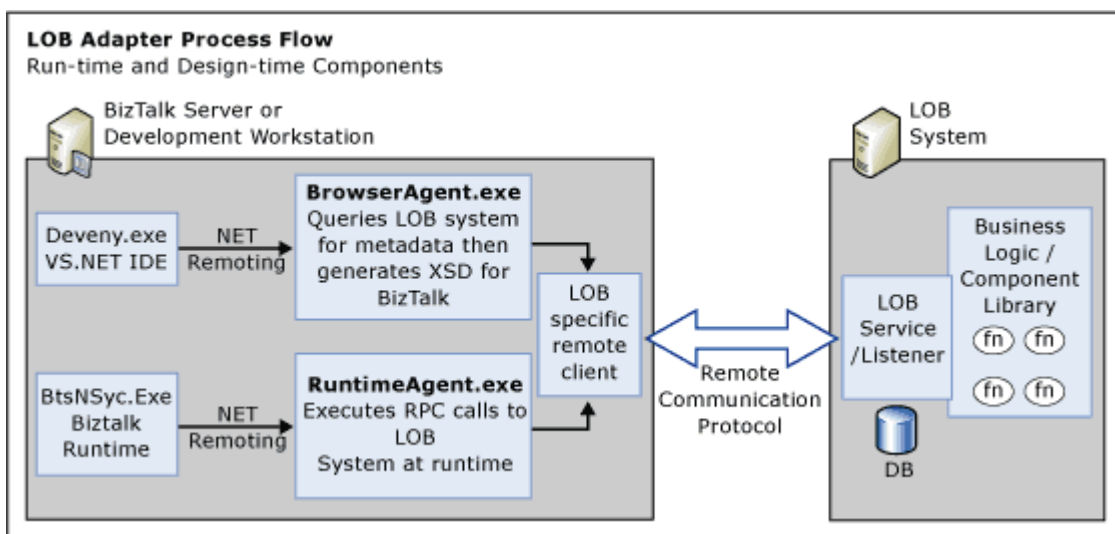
**LOB Adapter Process Flow**
Run-time and Design-time Components

BizTalk Server or Development Workstation

Deveny.exe VS.NET IDE

NET Remoting

**BrowserAgent.exe**
Queries LOB system for metadata then generates XSD for BizTalk

BtsNSyc.Exe Biztalk Runtime

NET Remoting

**RuntimeAgent.exe**
Executes RPC calls to LOB System at runtime

LOB specific remote client

Remote Communication Protocol

LOB System

LOB Service /Listener

Business Logic / Component Library

fn fn

fn fn

DB